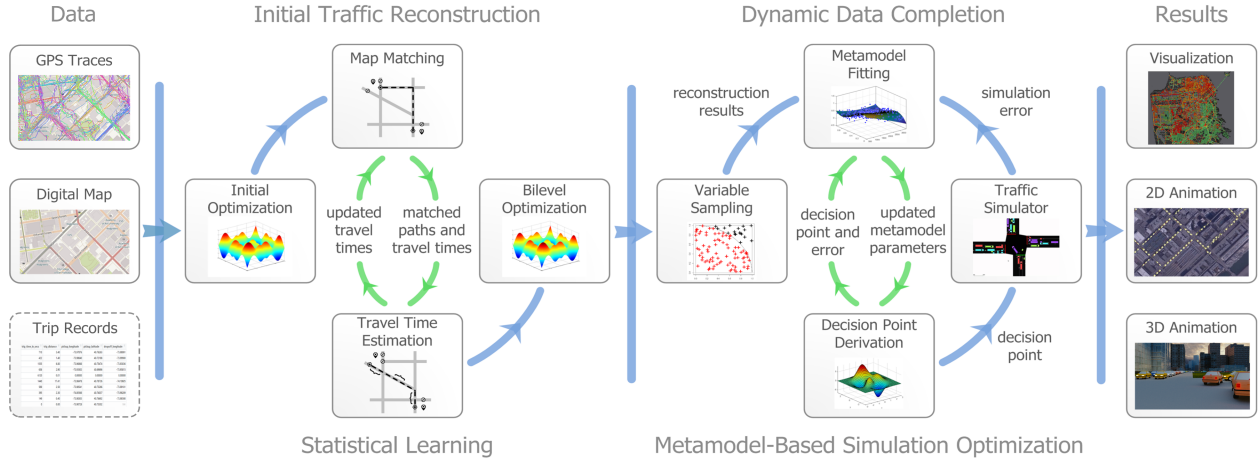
Data

Initial Traffic Reconstruction

Dynamic Data Completion

Results

GPS Traces

Digital Map

Trip Records

Map Matching

Initial Optimization

updated travel times

matched paths and travel times

Bilevel Optimization

Travel Time Estimation

Statistical Learning

reconstruction results

Metamodel Fitting

simulation error

Variable Sampling

decision point and error

updated metamodel parameters

Traffic Simulator

Decision Point Derivation

decision point

Metamodel-Based Simulation Optimization

Visualization

2D Animation

3D Animation